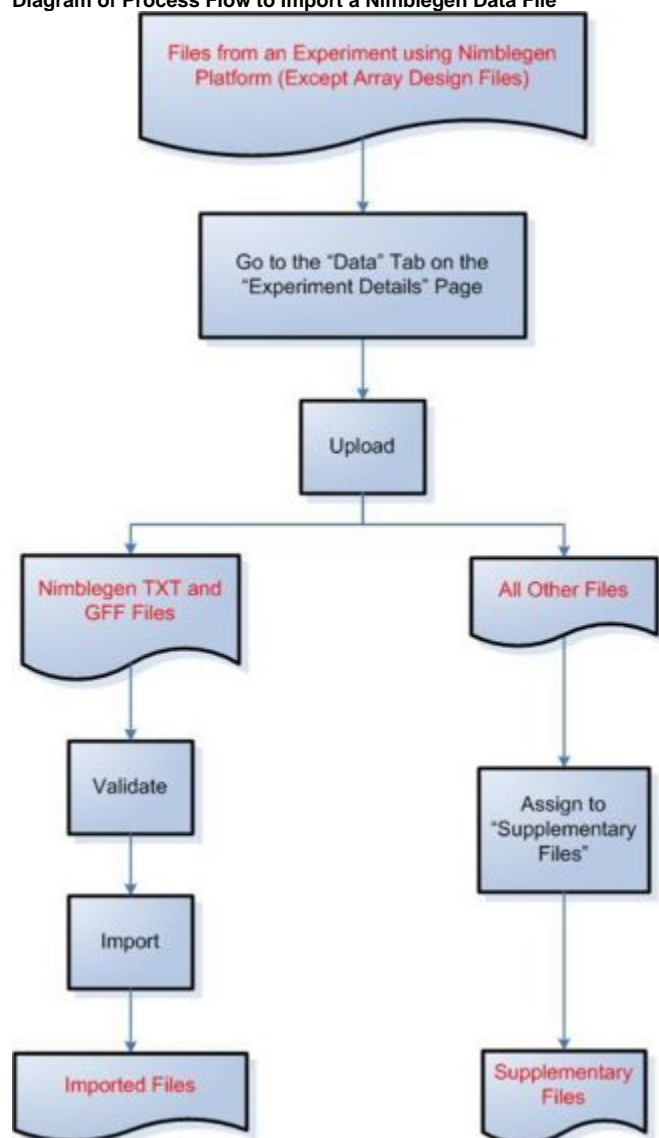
Diagram of Process Flow to Import a Nimblegen Data File

Files from an Experiment using Nimblegen Platform (Except Array Design Files)

Go to the "Data" Tab on the "Experiment Details" Page

Upload

Nimblegen TXT and GFF Files

All Other Files

Validate

Assign to "Supplementary Files"

Import

Imported Files

Supplementary Files